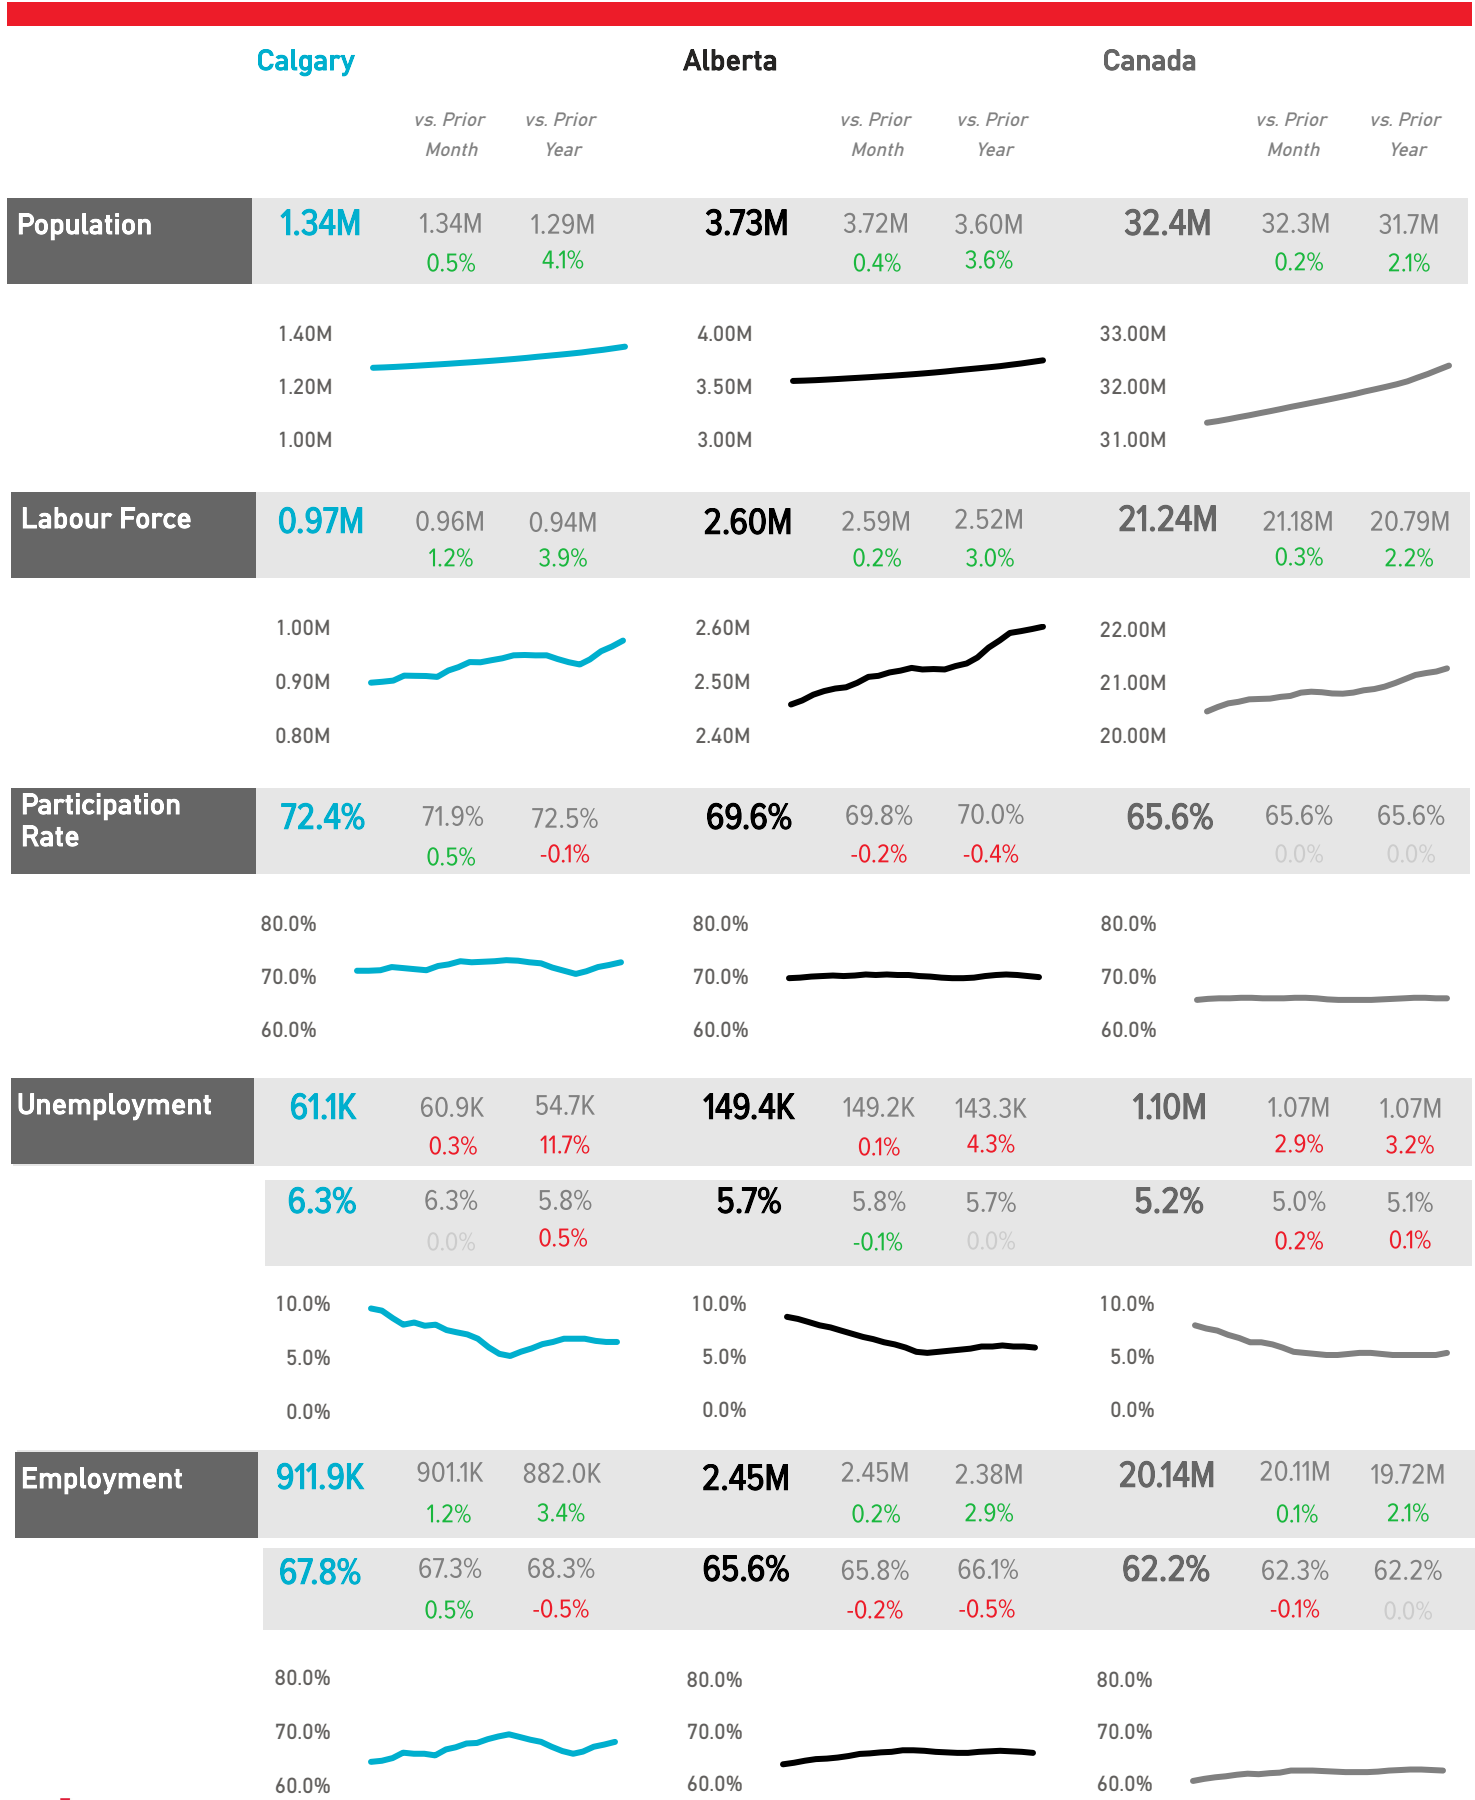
| | Calgary | vs. Prior Month | vs. Prior Year | Alberta | vs. Prior Month | vs. Prior Year | Canada | vs. Prior Month | vs. Prior Year |
|---|---|---|---|---|---|---|---|---|---|
| Population | 1.34M | 1.34M 0.5% | 1.29M 4.1% | 3.73M | 3.72M 0.4% | 3.60M 3.6% | 32.4M | 32.3M 0.2% | 31.7M 2.1% |

1.40M
1.20M
1.00M

4.00M
3.50M
3.00M

33.00M
32.00M
31.00M

| | | | | | | | | | |
|---|---|---|---|---|---|---|---|---|---|
| Labour Force | 0.97M | 0.96M 1.2% | 0.94M 3.9% | 2.60M | 2.59M 0.2% | 2.52M 3.0% | 21.24M | 21.18M 0.3% | 20.79M 2.2% |

1.00M
0.90M
0.80M

2.60M
2.50M
2.40M

22.00M
21.00M
20.00M

| | | | | | | | | | |
|---|---|---|---|---|---|---|---|---|---|
| Participation Rate | 72.4% | 71.9% 0.5% | 72.5% -0.1% | 69.6% | 69.8% -0.2% | 70.0% -0.4% | 65.6% | 65.6% 0.0% | 65.6% 0.0% |

80.0%
70.0%
60.0%

80.0%
70.0%
60.0%

80.0%
70.0%
60.0%

| | | | | | | | | | |
|---|---|---|---|---|---|---|---|---|---|
| Unemployment | 61.1K | 60.9K 0.3% | 54.7K 11.7% | 149.4K | 149.2K 0.1% | 143.3K 4.3% | 1.10M | 1.07M 2.9% | 1.07M 3.2% |
| | 6.3% | 6.3% 0.0% | 5.8% 0.5% | 5.7% | 5.8% -0.1% | 5.7% 0.0% | 5.2% | 5.0% 0.2% | 5.1% 0.1% |

10.0%
5.0%
0.0%

10.0%
5.0%
0.0%

10.0%
5.0%
0.0%

| | | | | | | | | | |
|---|---|---|---|---|---|---|---|---|---|
| Employment | 911.9K | 901.1K 1.2% | 882.0K 3.4% | 2.45M | 2.45M 0.2% | 2.38M 2.9% | 20.14M | 20.11M 0.1% | 19.72M 2.1% |
| | 67.8% | 67.3% 0.5% | 68.3% -0.5% | 65.6% | 65.8% -0.2% | 66.1% -0.5% | 62.2% | 62.3% -0.1% | 62.2% 0.0% |

80.0%
70.0%
60.0%

80.0%
70.0%
60.0%

80.0%
70.0%
60.0%